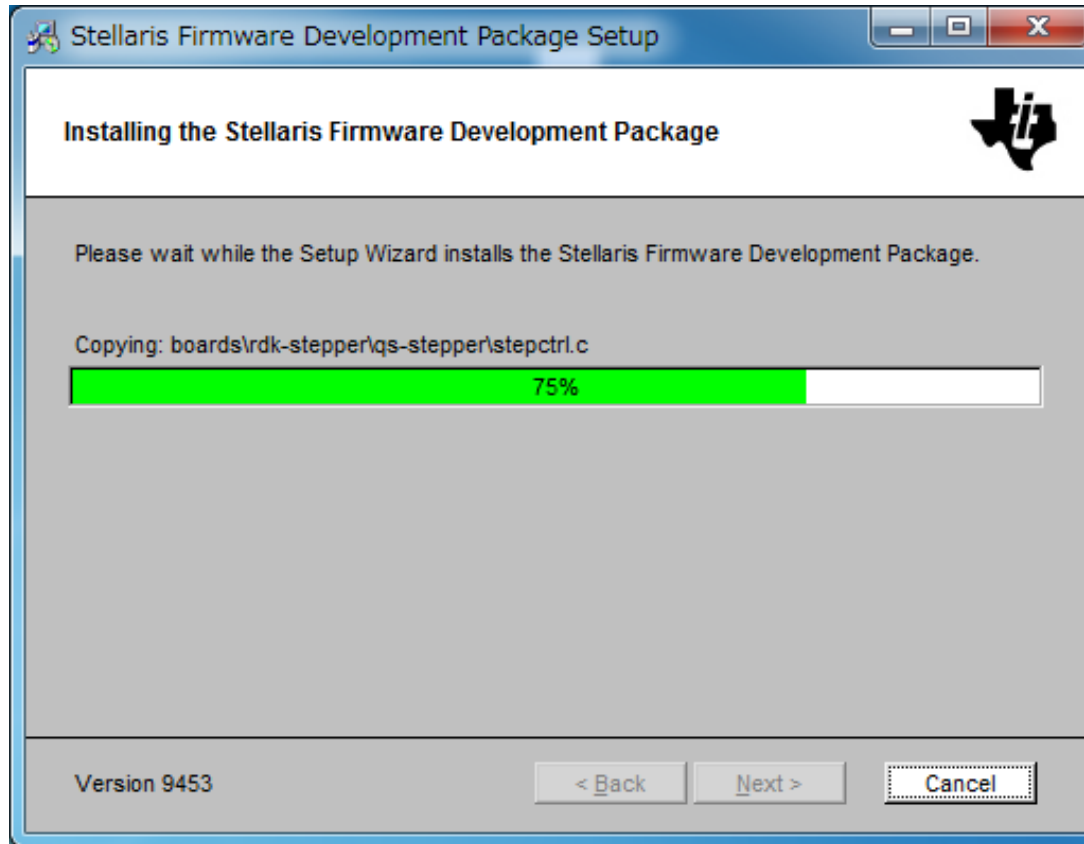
Stellaris Firmware Development Package Setup

Installing the Stellaris Firmware Development Package

Please wait while the Setup Wizard installs the Stellaris Firmware Development Package.

Copying: boards\rdk-stepper\qs-stepper\stepctrl.c

75%

Version 9453

< Back

Next >

Cancel